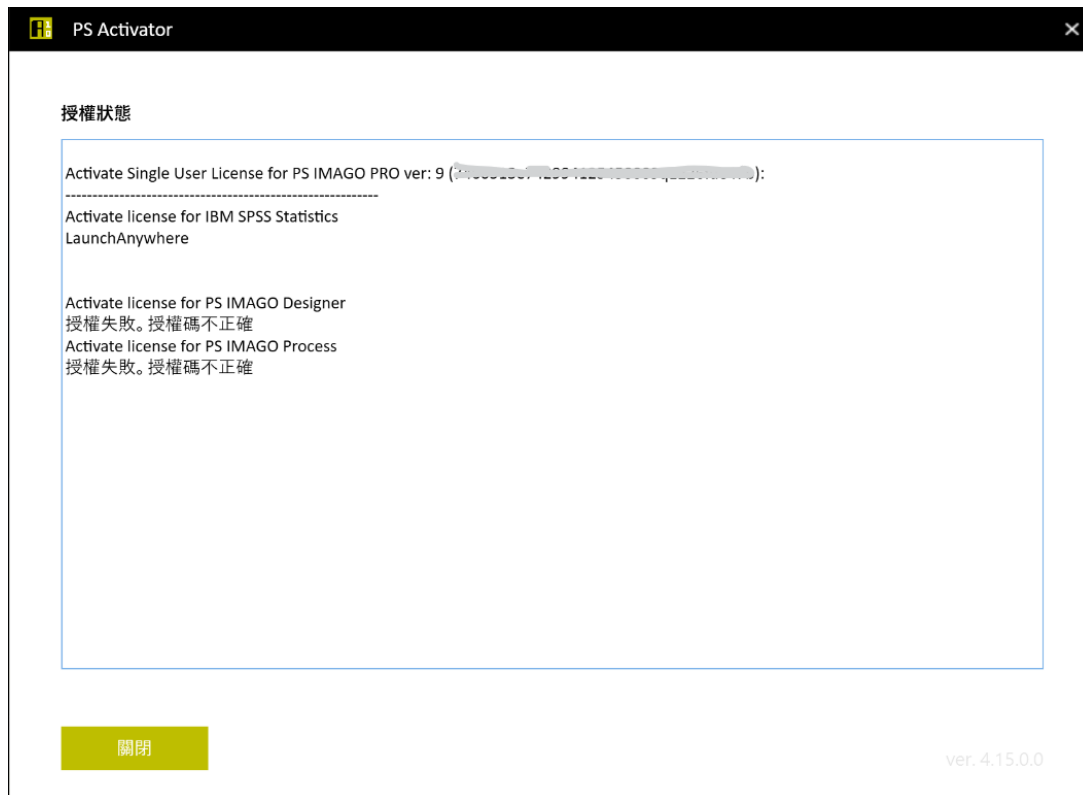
PS Activator

授權狀態

Activate Single User License for PS IMAGO PRO ver: 9 ([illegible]):
------------------------------------------------------------
Activate license for IBM SPSS Statistics
LaunchAnywhere

Activate license for PS IMAGO Designer
授權失敗。授權碼不正確
Activate license for PS IMAGO Process
授權失敗。授權碼不正確

關閉

ver. 4.15.0.0